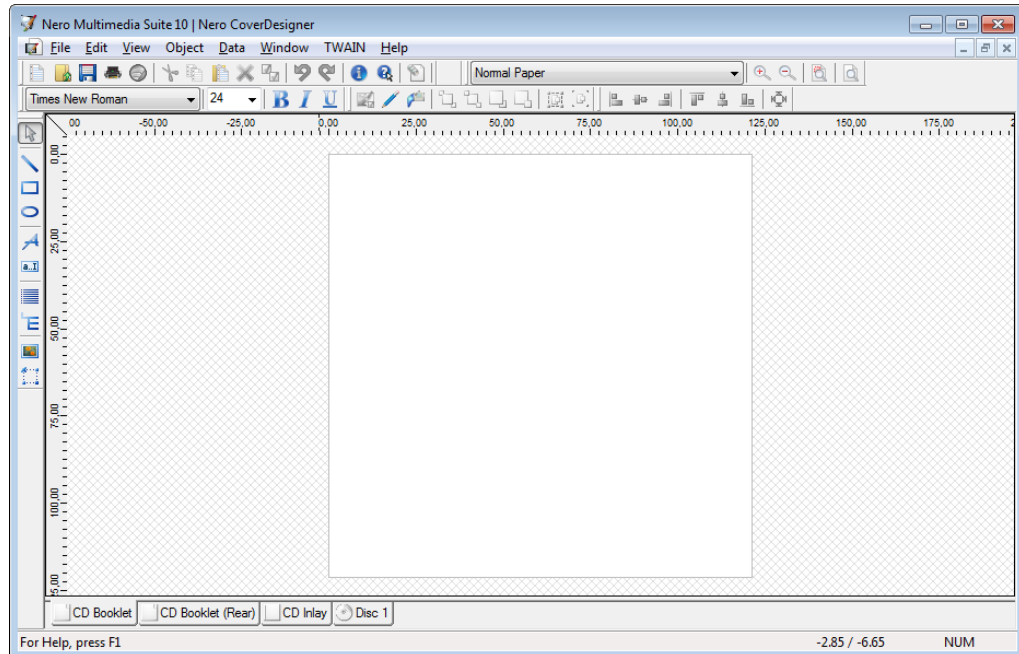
Nero Multimedia Suite 10 | Nero CoverDesigner

File Edit View Object Data Window TWAIN Help

Normal Paper

Times New Roman 24 B I U

00 -50,00 -25,00 0,00 25,00 50,00 75,00 100,00 125,00 150,00 175,00

0,00 25,00 50,00 75,00 100,00 125,00

CD Booklet CD Booklet (Rear) CD Inlay Disc 1

For Help, press F1 -2.85 / -6.65 NUM